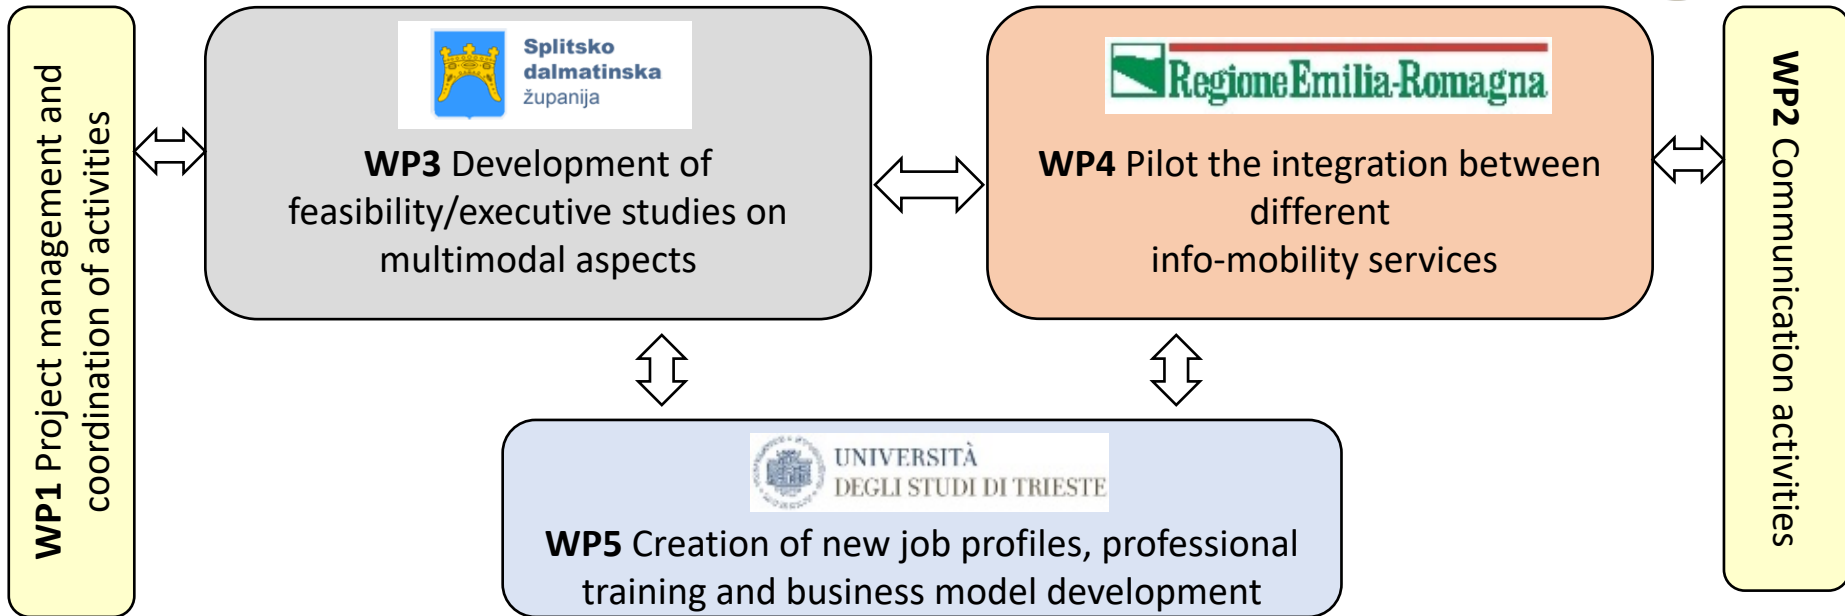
**WP1** Project management and coordination of activities

Splitsko dalmatinska županija

**WP3** Development of feasibility/executive studies on multimodal aspects

RegioneEmilia-Romagna

**WP4** Pilot the integration between different info-mobility services

**WP2** Communication activities

UNIVERSITÀ DEGLI STUDI DI TRIESTE

**WP5** Creation of new job profiles, professional training and business model development